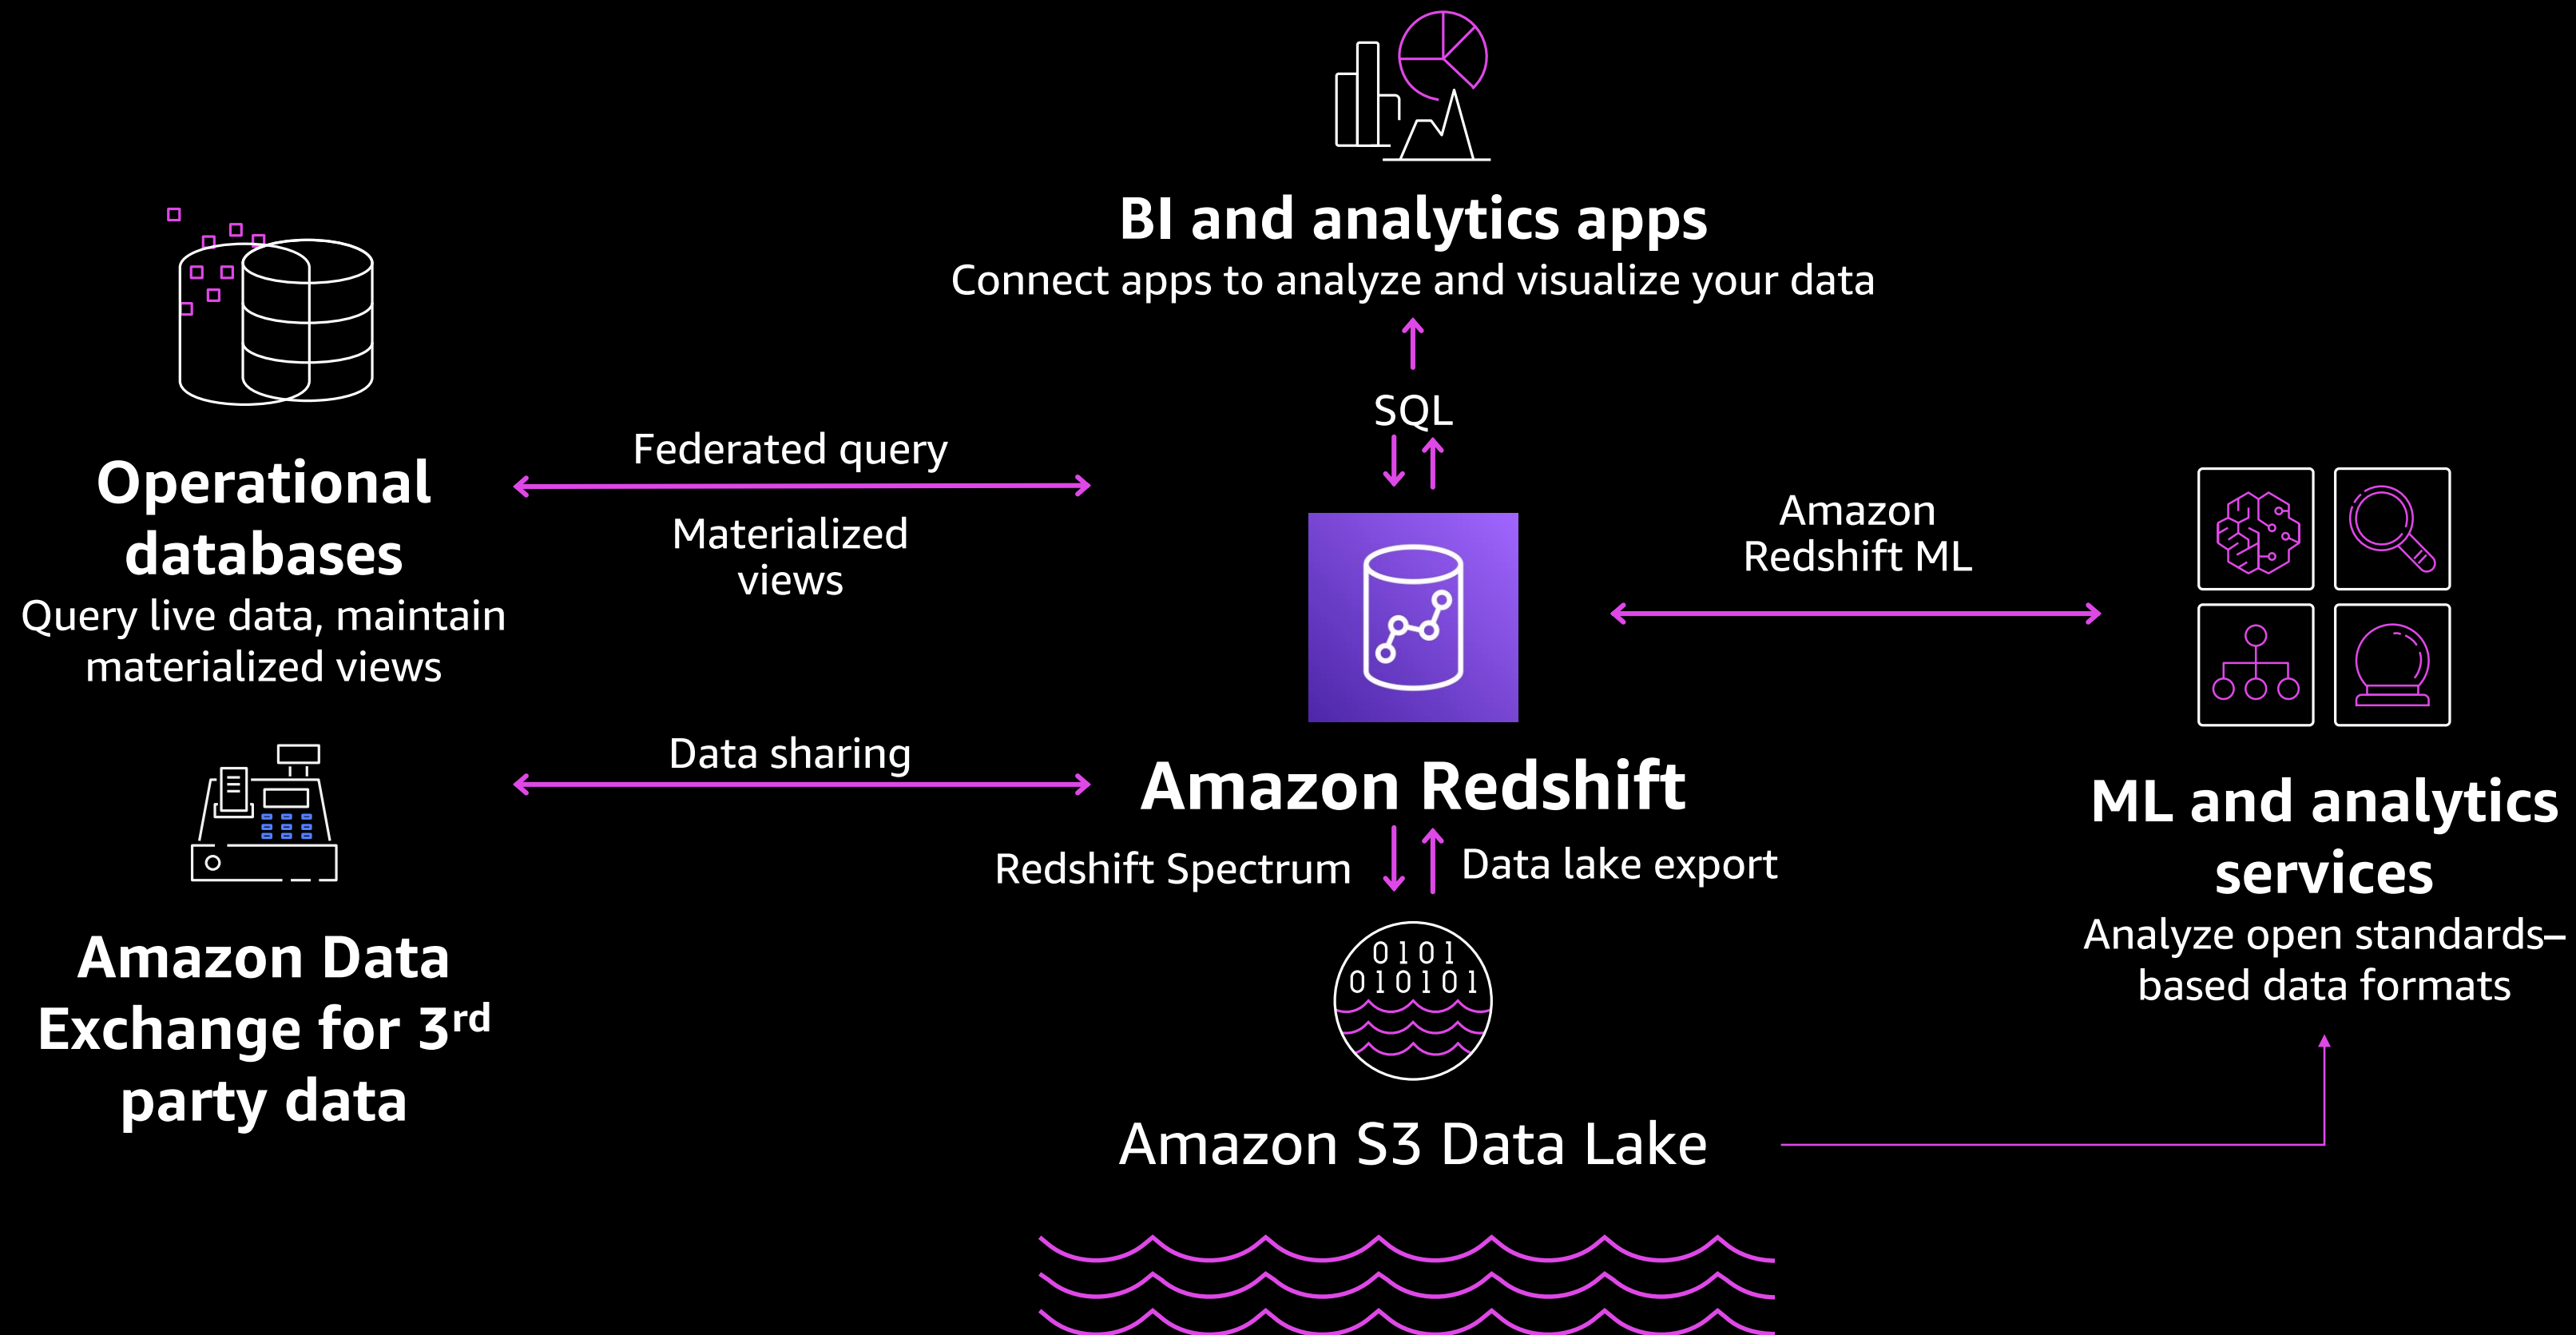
BI and analytics apps
Connect apps to analyze and visualize your data

SQL

Operational databases
Query live data, maintain materialized views

Federated query

Materialized views

Amazon Redshift ML

Data sharing

Amazon Redshift

Redshift Spectrum

Data lake export

ML and analytics services
Analyze open standards–based data formats

0101
010101

Amazon Data Exchange for 3$^{rd}$ party data

Amazon S3 Data Lake